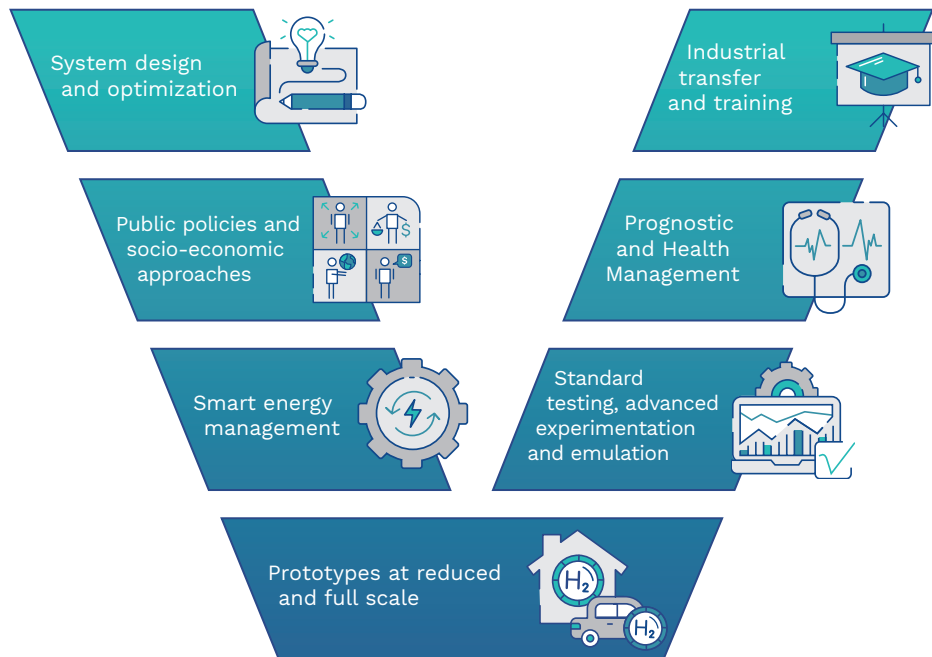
System design and optimization

Industrial transfer and training

Public policies and socio-economic approaches

Prognostic and Health Management

Smart energy management

Standard testing, advanced experimentation and emulation

Prototypes at reduced and full scale

$H_2$

$H_2$